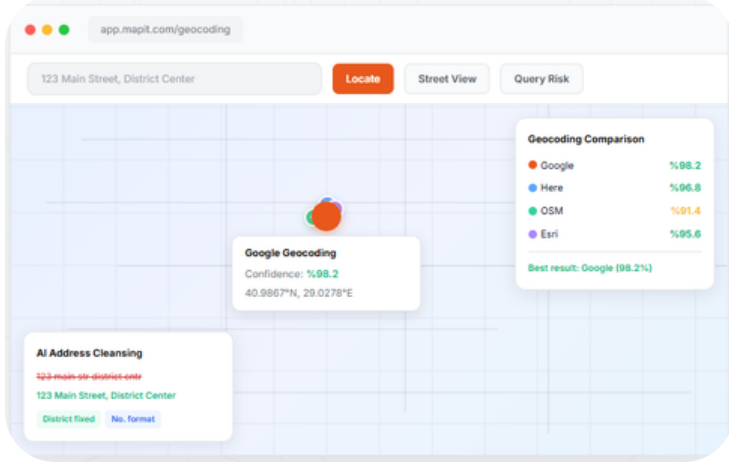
app.mapit.com/geocoding

123 Main Street, District Center

Locate

Street View

Query Risk

Geocoding Comparison

Google %98.2

Here %96.8

OSM %91.4

Esri %95.6

Best result: Google (98.2%)

Google Geocoding

Confidence: %98.2

40.9867°N, 29.0278°E

AI Address Cleansing

123 main str district cntr

123 Main Street, District Center

District fixed

No. format